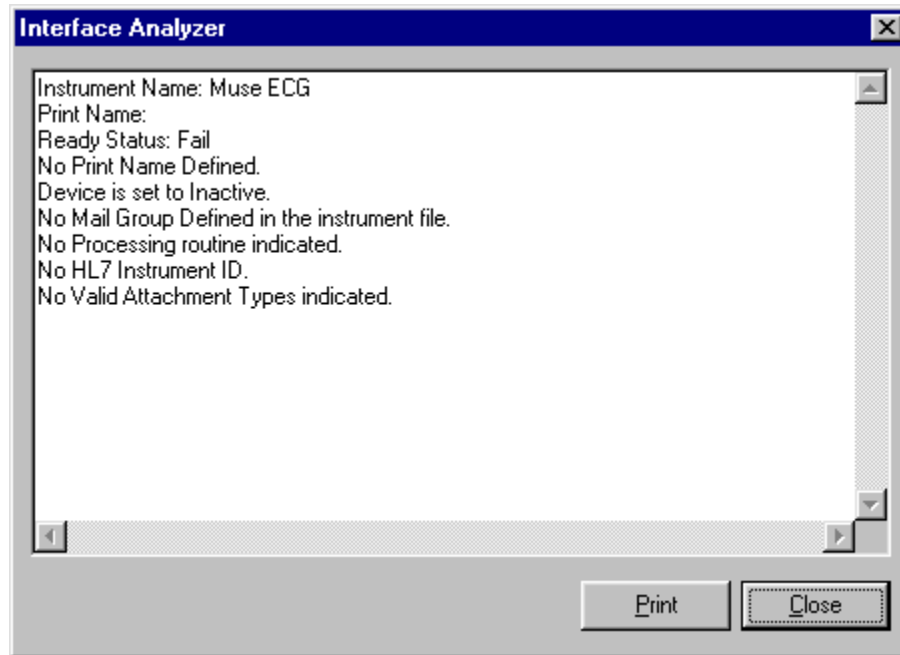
Interface Analyzer

Instrument Name: Muse ECG
Print Name:
Ready Status: Fail
No Print Name Defined.
Device is set to Inactive.
No Mail Group Defined in the instrument file.
No Processing routine indicated.
No HL7 Instrument ID.
No Valid Attachment Types indicated.

Print
Close